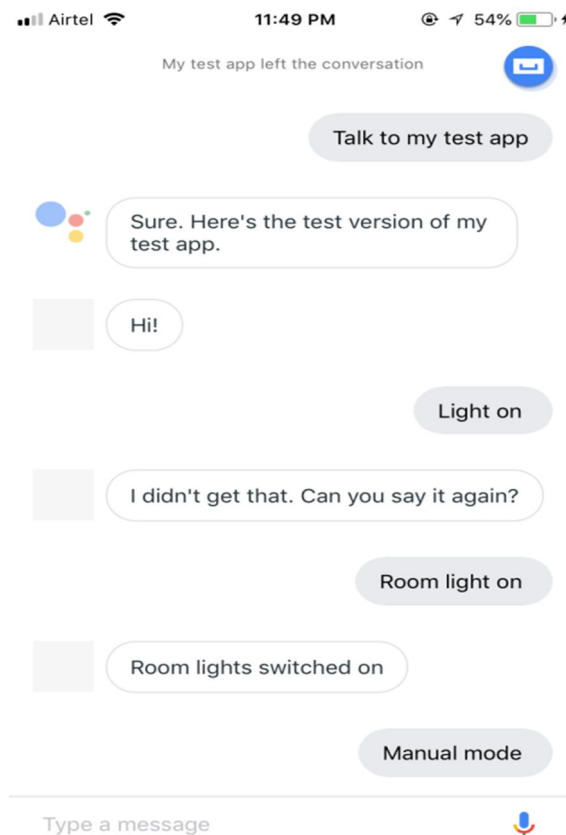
Airtel 11:49 PM 54%

My test app left the conversation

Talk to my test app

Sure. Here's the test version of my test app.

Hi!

Light on

I didn't get that. Can you say it again?

Room light on

Room lights switched on

Manual mode

Type a message